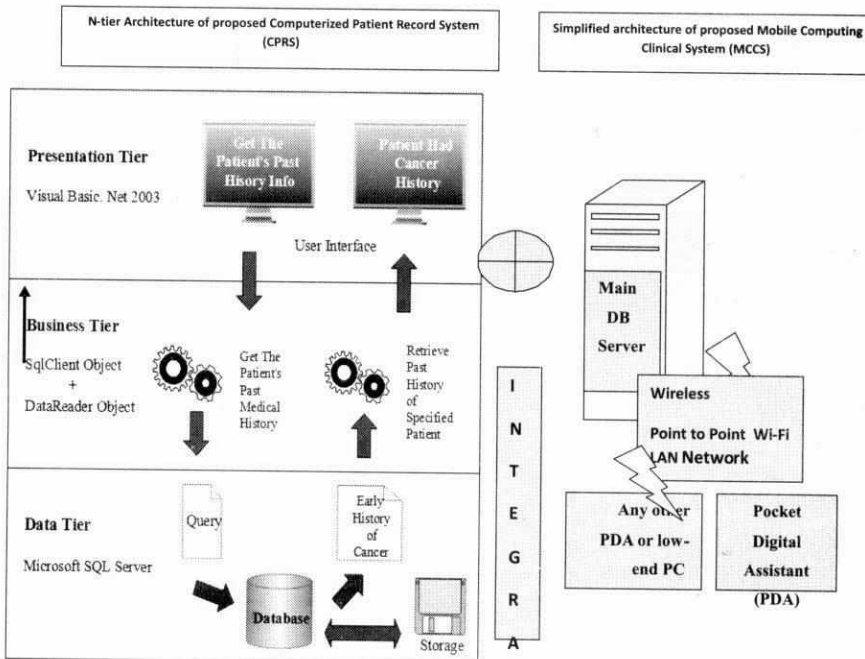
N-tier Architecture of proposed Computerized Patient Record System (CPRS)

Simplified architecture of proposed Mobile Computing Clinical System (MCCS)

Presentation Tier

Visual Basic. Net 2003

Get The Patient's Past Hisory Info

Patient Had Cancer History

User Interface

Business Tier

SqlClient Object + DataReader Object

Get The Patient's Past Medical History

Retrieve Past History of Specified Patient

Data Tier

Microsoft SQL Server

Query

Early History of Cancer

Database

Storage

I N T E G R A

Main DB Server

Wireless Point to Point Wi-Fi LAN Network

Any other PDA or low-end PC

Pocket Digital Assistant (PDA)